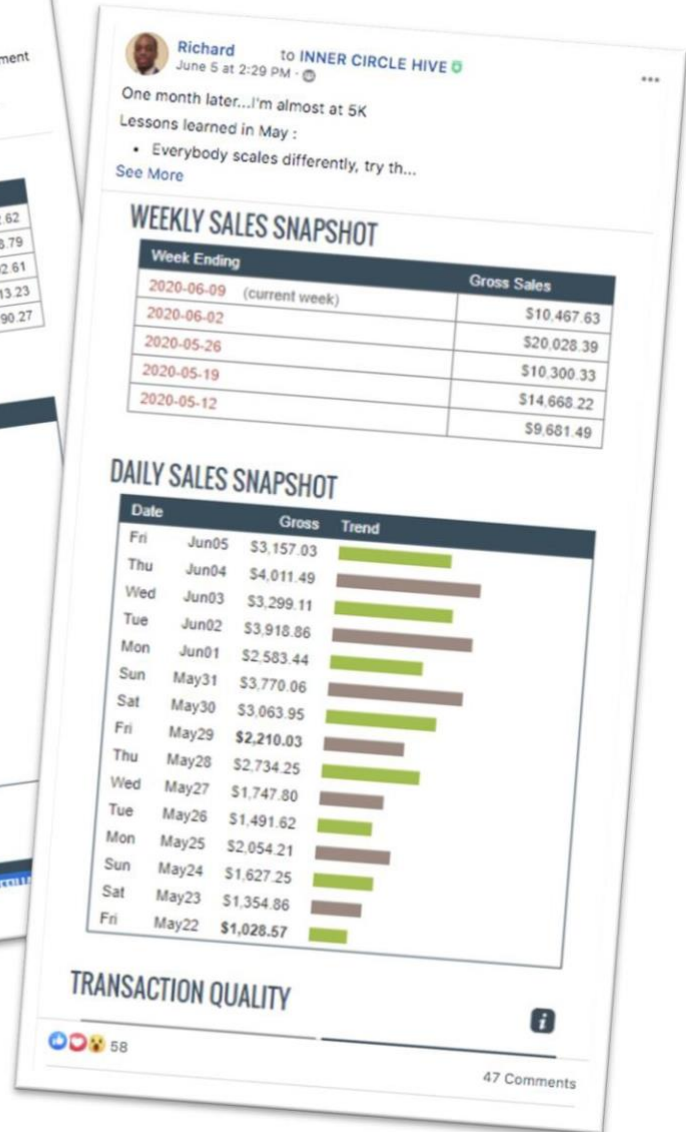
ment

.62
3.79
2.61
13.23
90.27

Richard to INNER CIRCLE HIVE
June 5 at 2:29 PM ·

One month later...I'm almost at 5K

Lessons learned in May :

• Everybody scales differently, try th...

See More

WEEKLY SALES SNAPSHOT

| Week Ending | Gross Sales |
|---|---|
| 2020-06-09 (current week) | $10,467.63 |
| 2020-06-02 | $20,028.39 |
| 2020-05-26 | $10,300.33 |
| 2020-05-19 | $14,668.22 |
| 2020-05-12 | $9,681.49 |

DAILY SALES SNAPSHOT

| Date | | Gross | Trend |
|---|---|---|---|
| Fri | Jun05 | $3,157.03 | |
| Thu | Jun04 | $4,011.49 | |
| Wed | Jun03 | $3,299.11 | |
| Tue | Jun02 | $3,918.86 | |
| Mon | Jun01 | $2,583.44 | |
| Sun | May31 | $3,770.06 | |
| Sat | May30 | $3,063.95 | |
| Fri | May29 | $2,210.03 | |
| Thu | May28 | $2,734.25 | |
| Wed | May27 | $1,747.80 | |
| Tue | May26 | $1,491.62 | |
| Mon | May25 | $2,054.21 | |
| Sun | May24 | $1,627.25 | |
| Sat | May23 | $1,354.86 | |
| Fri | May22 | $1,028.57 | |

TRANSACTION QUALITY

i

58

47 Comments